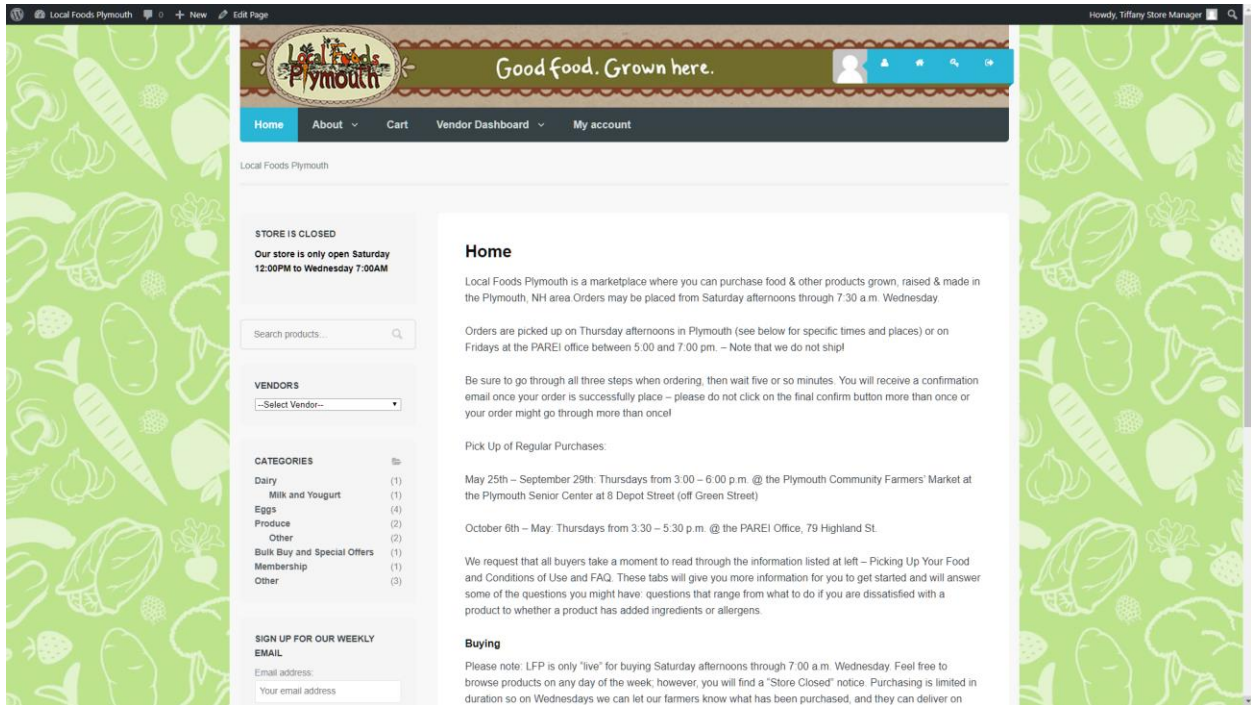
Local Foods Plymouth 0 + New Edit Page

Howdy, Tiffany Store Manager

Local Foods Plymouth

Good food. Grown here.

Home About Cart Vendor Dashboard My account

Local Foods Plymouth

STORE IS CLOSED

Our store is only open Saturday 12:00PM to Wednesday 7:00AM

Search products...

VENDORS

--Select Vendor--

CATEGORIES

| | |
|---|---|
| Dairy | (1) |
| Milk and Yougurt | (1) |
| Eggs | (4) |
| Produce | (2) |
| Other | (2) |
| Bulk Buy and Special Offers | (1) |
| Membership | (1) |
| Other | (3) |

SIGN UP FOR OUR WEEKLY EMAIL

Email address:

Your email address

Home

Local Foods Plymouth is a marketplace where you can purchase food & other products grown, raised & made in the Plymouth, NH area.Orders may be placed from Saturday afternoons through 7:30 a.m. Wednesday.

Orders are picked up on Thursday afternoons in Plymouth (see below for specific times and places) or on Fridays at the PAREI office between 5:00 and 7:00 pm. – Note that we do not ship!

Be sure to go through all three steps when ordering, then wait five or so minutes. You will receive a confirmation email once your order is successfully place – please do not click on the final confirm button more than once or your order might go through more than once!

Pick Up of Regular Purchases:

May 25th – September 29th: Thursdays from 3:00 – 6:00 p.m. @ the Plymouth Community Farmers' Market at the Plymouth Senior Center at 8 Depot Street (off Green Street)

October 6th – May: Thursdays from 3:30 – 5:30 p.m. @ the PAREI Office, 79 Highland St.

We request that all buyers take a moment to read through the information listed at left – Picking Up Your Food and Conditions of Use and FAQ. These tabs will give you more information for you to get started and will answer some of the questions you might have: questions that range from what to do if you are dissatisfied with a product to whether a product has added ingredients or allergens.

Buying

Please note: LFP is only "live" for buying Saturday afternoons through 7:00 a.m. Wednesday. Feel free to browse products on any day of the week; however, you will find a "Store Closed" notice. Purchasing is limited in duration so on Wednesdays we can let our farmers know what has been purchased, and they can deliver on